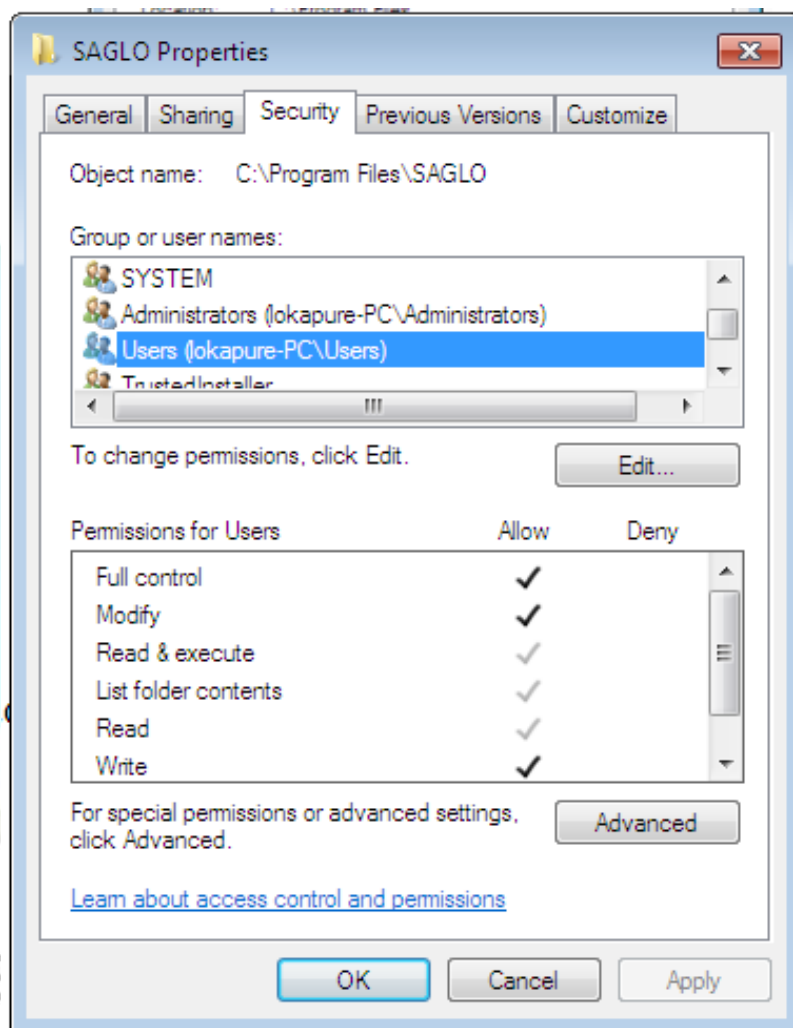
SAGLO Properties

General Sharing Security Previous Versions Customize

Object name: C:\Program Files\SAGLO

Group or user names:

SYSTEM
Administrators (lokapure-PC\Administrators)
Users (lokapure-PC\Users)
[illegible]

To change permissions, click Edit.

Edit...

| Permissions for Users | Allow | Deny |
|---|---|---|
| Full control | ✓ | |
| Modify | ✓ | |
| Read & execute | ✓ | |
| List folder contents | ✓ | |
| Read | ✓ | |
| Write | ✓ | |

For special permissions or advanced settings, click Advanced.

Advanced

Learn about access control and permissions

OK Cancel Apply